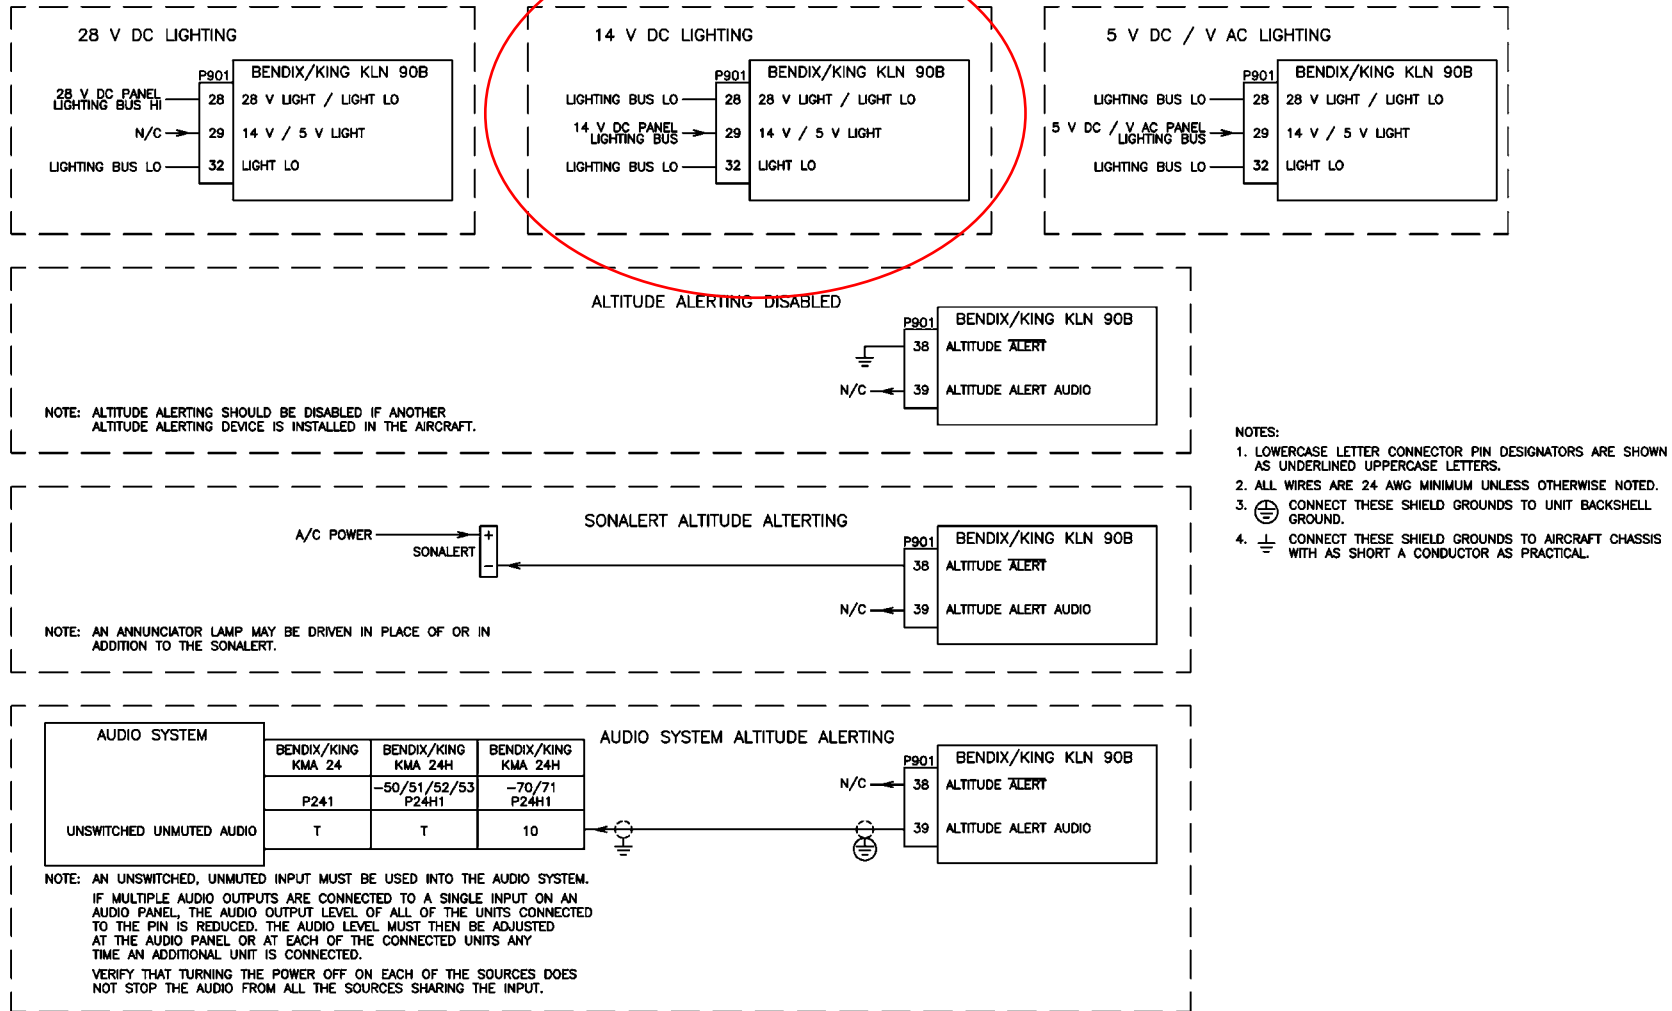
28 V DC LIGHTING

P901 BENDIX/KING KLN 90B

28 V DC PANEL LIGHTING BUS HI — 28 28 V LIGHT / LIGHT LO

N/C — 29 14 V / 5 V LIGHT

LIGHTING BUS LO — 32 LIGHT LO

14 V DC LIGHTING

P901 BENDIX/KING KLN 90B

LIGHTING BUS LO — 28 28 V LIGHT / LIGHT LO

14 V DC PANEL LIGHTING BUS — 29 14 V / 5 V LIGHT

LIGHTING BUS LO — 32 LIGHT LO

5 V DC / V AC LIGHTING

P901 BENDIX/KING KLN 90B

LIGHTING BUS LO — 28 28 V LIGHT / LIGHT LO

5 V DC / V AC PANEL LIGHTING BUS — 29 14 V / 5 V LIGHT

LIGHTING BUS LO — 32 LIGHT LO

ALTITUDE ALERTING DISABLED

P901 BENDIX/KING KLN 90B

38 ALTITUDE $\overline{\text{ALERT}}$

N/C — 39 ALTITUDE ALERT AUDIO

NOTE: ALTITUDE ALERTING SHOULD BE DISABLED IF ANOTHER ALTITUDE ALERTING DEVICE IS INSTALLED IN THE AIRCRAFT.

NOTES:
1. LOWERCASE LETTER CONNECTOR PIN DESIGNATORS ARE SHOWN AS UNDERLINED UPPERCASE LETTERS.
2. ALL WIRES ARE 24 AWG MINIMUM UNLESS OTHERWISE NOTED.
3. CONNECT THESE SHIELD GROUNDS TO UNIT BACKSHELL GROUND.
4. CONNECT THESE SHIELD GROUNDS TO AIRCRAFT CHASSIS WITH AS SHORT A CONDUCTOR AS PRACTICAL.

SONALERT ALTITUDE ALTERTING

A/C POWER +
SONALERT −

P901 BENDIX/KING KLN 90B

38 ALTITUDE $\overline{\text{ALERT}}$

N/C — 39 ALTITUDE ALERT AUDIO

NOTE: AN ANNUNCIATOR LAMP MAY BE DRIVEN IN PLACE OF OR IN ADDITION TO THE SONALERT.

| AUDIO SYSTEM | BENDIX/KING KMA 24 | BENDIX/KING KMA 24H | BENDIX/KING KMA 24H |
|---|---|---|---|
| | P241 | -50/51/52/53 P24H1 | -70/71 P24H1 |
| UNSWITCHED UNMUTED AUDIO | T | T | 10 |

AUDIO SYSTEM ALTITUDE ALERTING

P901 BENDIX/KING KLN 90B

N/C — 38 ALTITUDE $\overline{\text{ALERT}}$

39 ALTITUDE ALERT AUDIO

NOTE: AN UNSWITCHED, UNMUTED INPUT MUST BE USED INTO THE AUDIO SYSTEM.
IF MULTIPLE AUDIO OUTPUTS ARE CONNECTED TO A SINGLE INPUT ON AN AUDIO PANEL, THE AUDIO OUTPUT LEVEL OF ALL OF THE UNITS CONNECTED TO THE PIN IS REDUCED. THE AUDIO LEVEL MUST THEN BE ADJUSTED AT THE AUDIO PANEL OR AT EACH OF THE CONNECTED UNITS ANY TIME AN ADDITIONAL UNIT IS CONNECTED.
VERIFY THAT TURNING THE POWER OFF ON EACH OF THE SOURCES DOES NOT STOP THE AUDIO FROM ALL THE SOURCES SHARING THE INPUT.